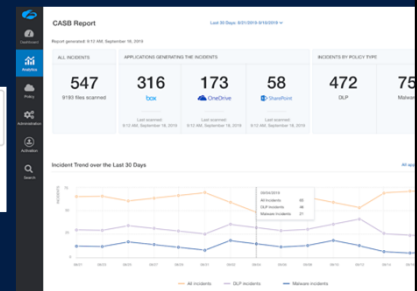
Dashboard
Analytics
Policy
Administration
Activation
Search

CASB Report
Last 30 Days: 8/21/2019 - 9/19/2019
Report generated: 9:12 AM, September 19, 2019

ALL INCIDENTS
547
9193 files scanned

APPLICATIONS GENERATING THE INCIDENTS
316
box
Last scanned
9:12 AM, September 19, 2019

173
OneDrive
Last scanned
9:12 AM, September 19, 2019

58
SharePoint
Last scanned
9:12 AM, September 19, 2019

INCIDENTS BY POLICY TYPE
472
DLP

75
Malware

Incident Trend over the Last 30 Days
All app

09/04/2019
All Incidents 29
DLP Incidents 18
Malware Incidents 11

All Incidents
DLP Incidents
Malware Incidents